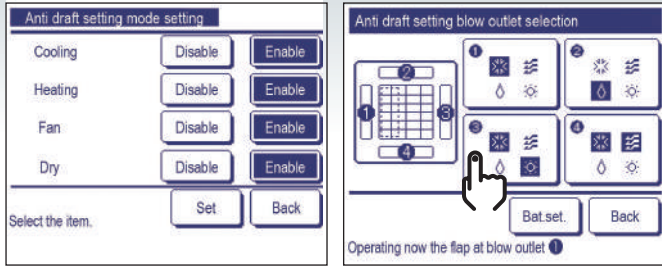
Anti draft setting mode setting

| | | |
|---|---|---|
| Cooling | Disable | Enable |
| Heating | Disable | Enable |
| Fan | Disable | Enable |
| Dry | Disable | Enable |

Select the item.

Set

Back

Anti draft setting blow outlet selection

❶ ❷ ❸ ❹

❶

❷

❸

❹

Bat.set.

Back

Operating now the flap at blow outlet ❶